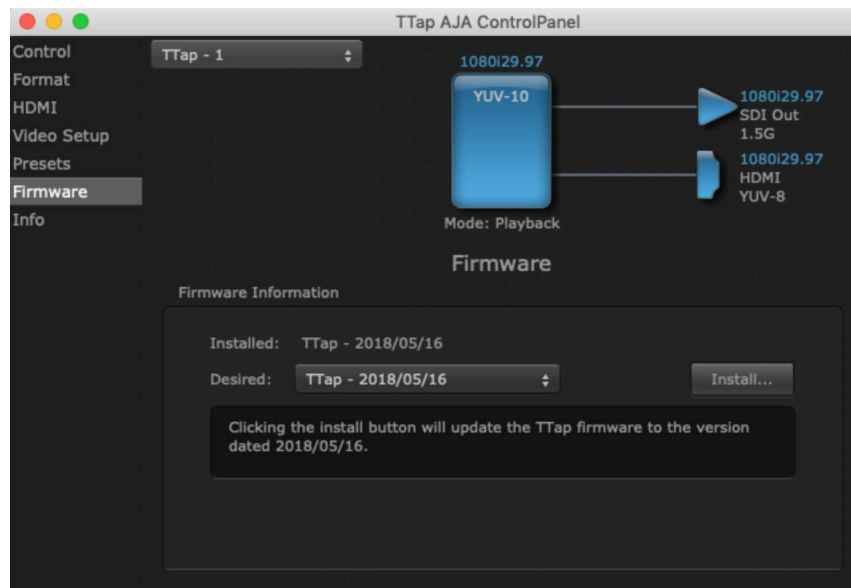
TTap AJA ControlPanel

Control
Format
HDMI
Video Setup
Presets
Firmware
Info

TTap - 1

1080i29.97
YUV-10
Mode: Playback

1080i29.97
SDI Out
1.5G

1080i29.97
HDMI
YUV-8

Firmware

Firmware Information

Installed: TTap - 2018/05/16
Desired: TTap - 2018/05/16
Install...

Clicking the install button will update the TTap firmware to the version dated 2018/05/16.